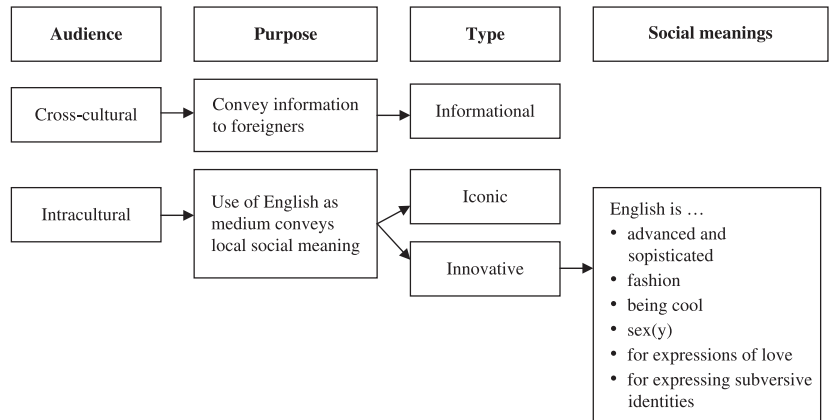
Audience

Purpose

Type

Social meanings

Cross-cultural

Convey information to foreigners

Informational

Intracultural

Use of English as medium conveys local social meaning

Iconic

Innovative

English is …
• advanced and sopisticated
• fashion
• being cool
• sex(y)
• for expressions of love
• for expressing subversive identities